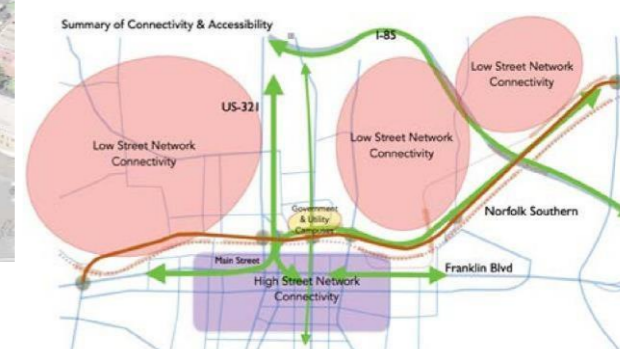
Summary of Connectivity & Accessibility

I-85

Low Street Network Connectivity

US-321

Low Street Network Connectivity

Low Street Network Connectivity

Government & Utility Campuses

Norfolk Southern

Main Street

Franklin Blvd

High Street Network Connectivity